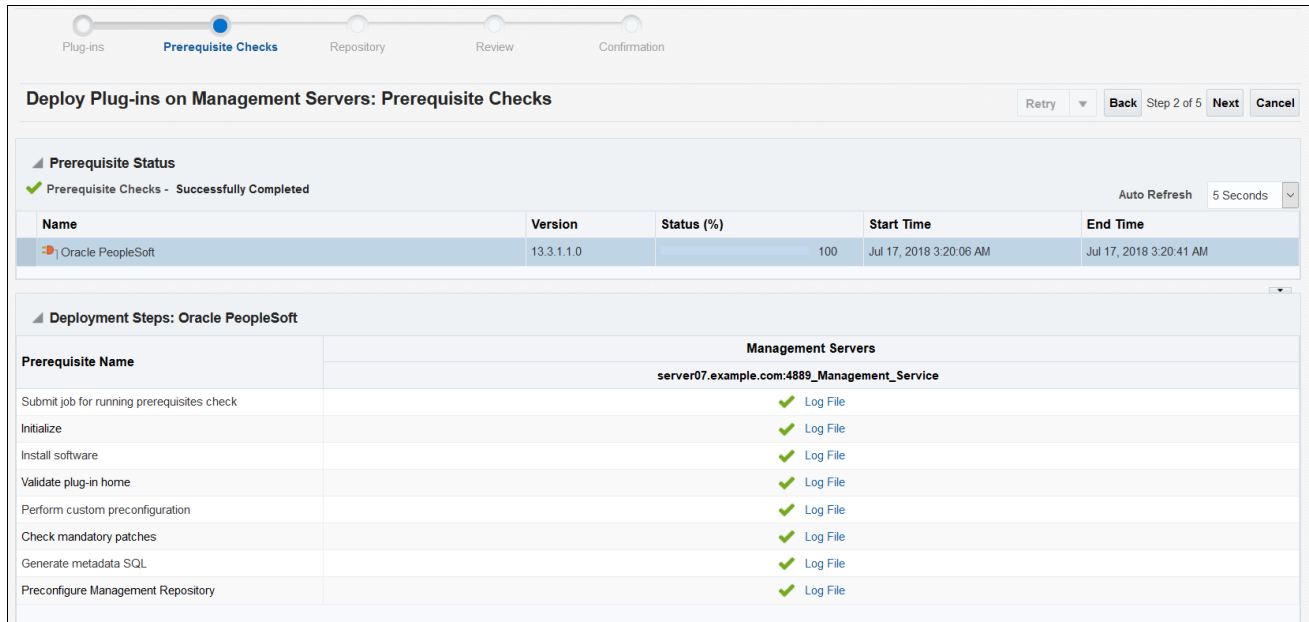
Plug-ins Prerequisite Checks Repository Review Confirmation

Deploy Plug-ins on Management Servers: Prerequisite Checks

Retry Back Step 2 of 5 Next Cancel

Prerequisite Status

Prerequisite Checks - Successfully Completed

Auto Refresh 5 Seconds

| Name | Version | Status (%) | Start Time | End Time |
|---|---|---|---|---|
| Oracle PeopleSoft | 13.3.1.1.0 | 100 | Jul 17, 2018 3:20:06 AM | Jul 17, 2018 3:20:41 AM |

Deployment Steps: Oracle PeopleSoft

| Prerequisite Name | Management Servers server07.example.com:4889_Management_Service |
|---|---|
| Submit job for running prerequisites check | Log File |
| Initialize | Log File |
| Install software | Log File |
| Validate plug-in home | Log File |
| Perform custom preconfiguration | Log File |
| Check mandatory patches | Log File |
| Generate metadata SQL | Log File |
| Preconfigure Management Repository | Log File |